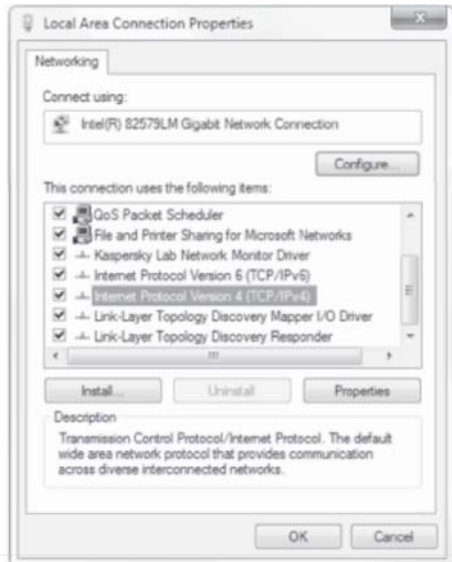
Local Area Connection Properties

Networking

Connect using:

Intel(R) 82579LM Gigabit Network Connection

Configure...

This connection uses the following items:

QoS Packet Scheduler
File and Printer Sharing for Microsoft Networks
Kaspersky Lab Network Monitor Driver
Internet Protocol Version 6 (TCP/IPv6)
Internet Protocol Version 4 (TCP/IPv4)
Link-Layer Topology Discovery Mapper I/O Driver
Link-Layer Topology Discovery Responder

Install...
Uninstall
Properties

Description

Transmission Control Protocol/Internet Protocol. The default wide area network protocol that provides communication across diverse interconnected networks.

OK
Cancel